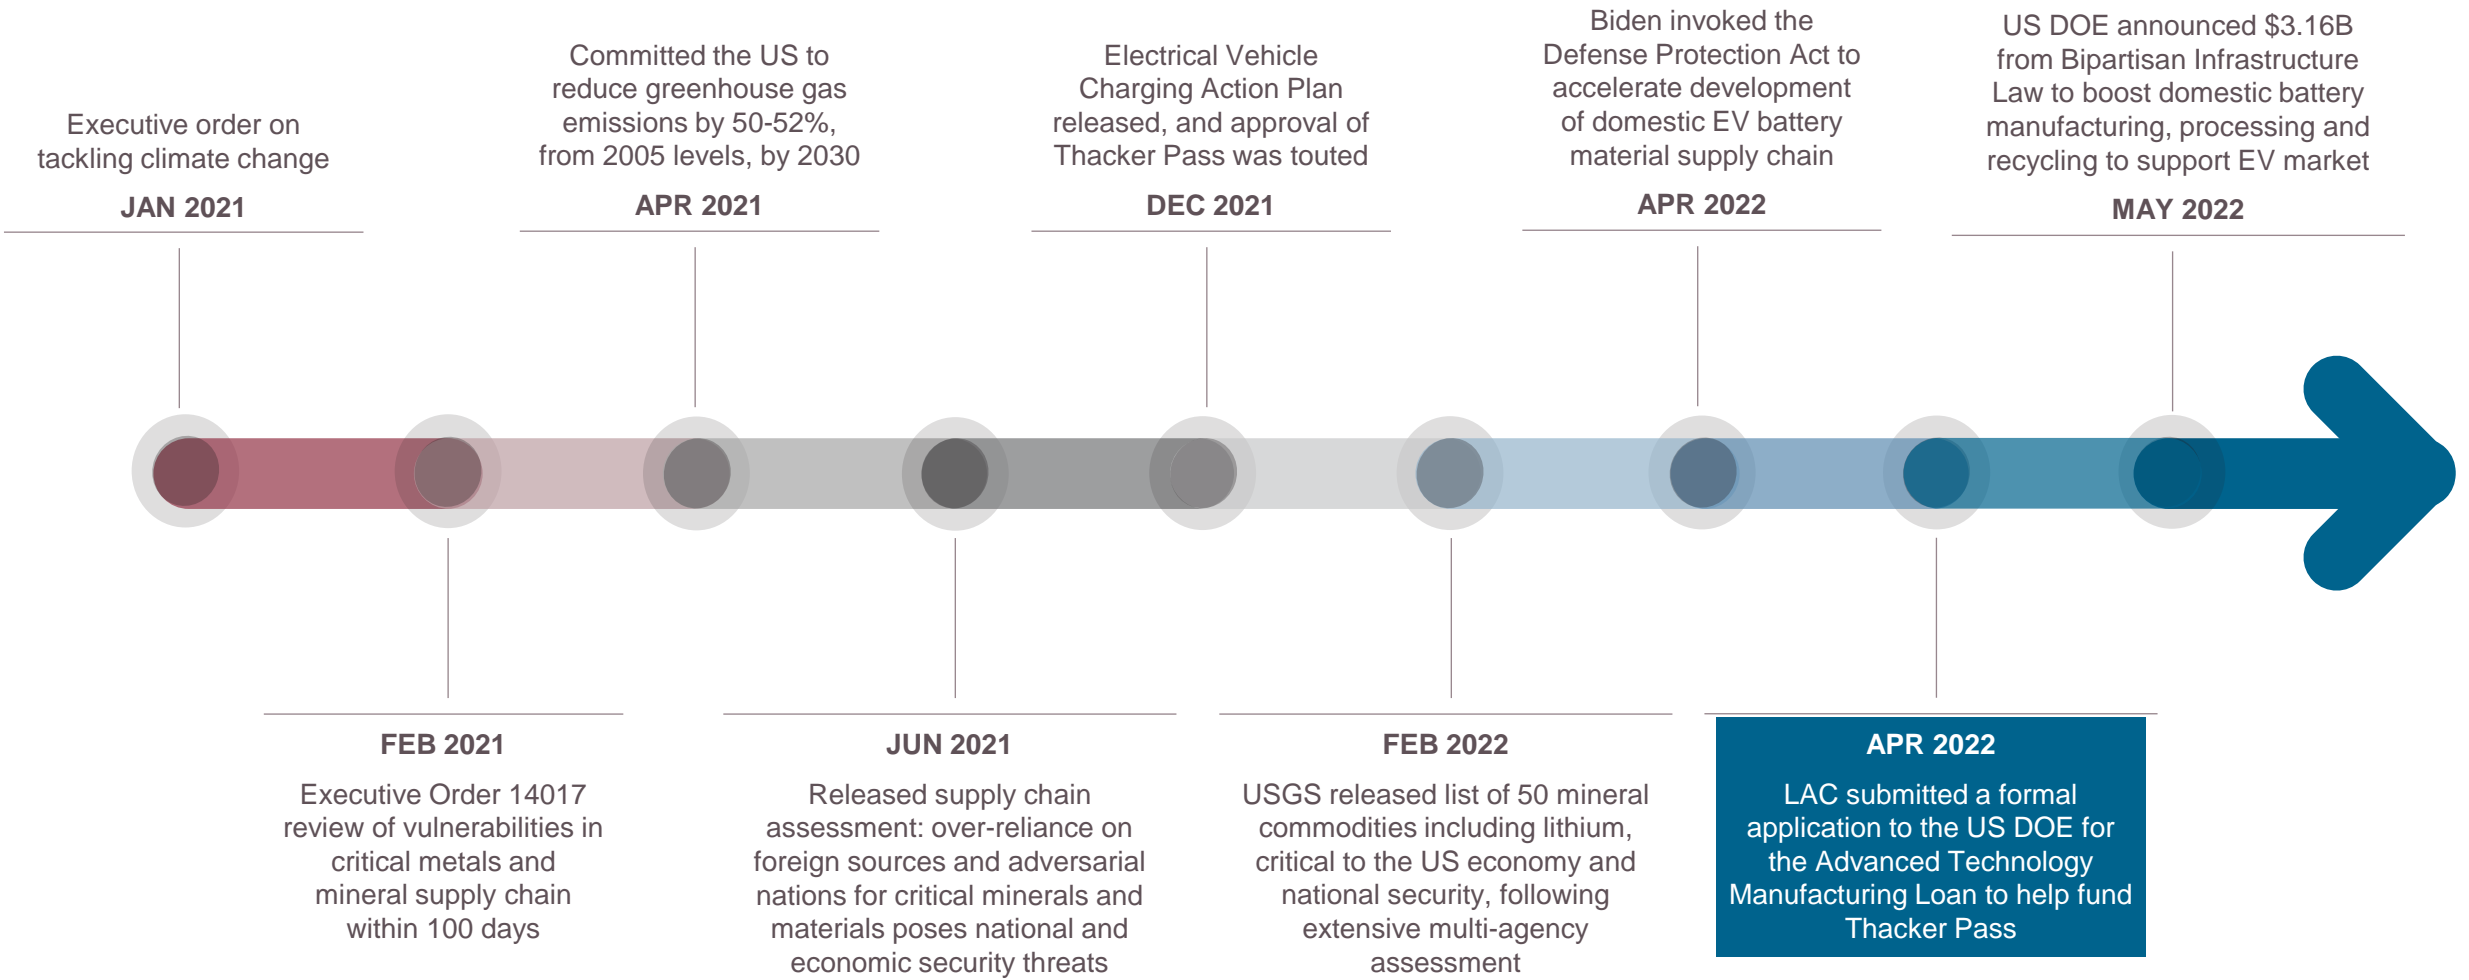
Executive order on tackling climate change

JAN 2021

Committed the US to reduce greenhouse gas emissions by 50-52%, from 2005 levels, by 2030

APR 2021

Electrical Vehicle Charging Action Plan released, and approval of Thacker Pass was touted

DEC 2021

Biden invoked the Defense Protection Act to accelerate development of domestic EV battery material supply chain

APR 2022

US DOE announced $3.16B from Bipartisan Infrastructure Law to boost domestic battery manufacturing, processing and recycling to support EV market

MAY 2022

FEB 2021

Executive Order 14017 review of vulnerabilities in critical metals and mineral supply chain within 100 days

JUN 2021

Released supply chain assessment: over-reliance on foreign sources and adversarial nations for critical minerals and materials poses national and economic security threats

FEB 2022

USGS released list of 50 mineral commodities including lithium, critical to the US economy and national security, following extensive multi-agency assessment

APR 2022

LAC submitted a formal application to the US DOE for the Advanced Technology Manufacturing Loan to help fund Thacker Pass